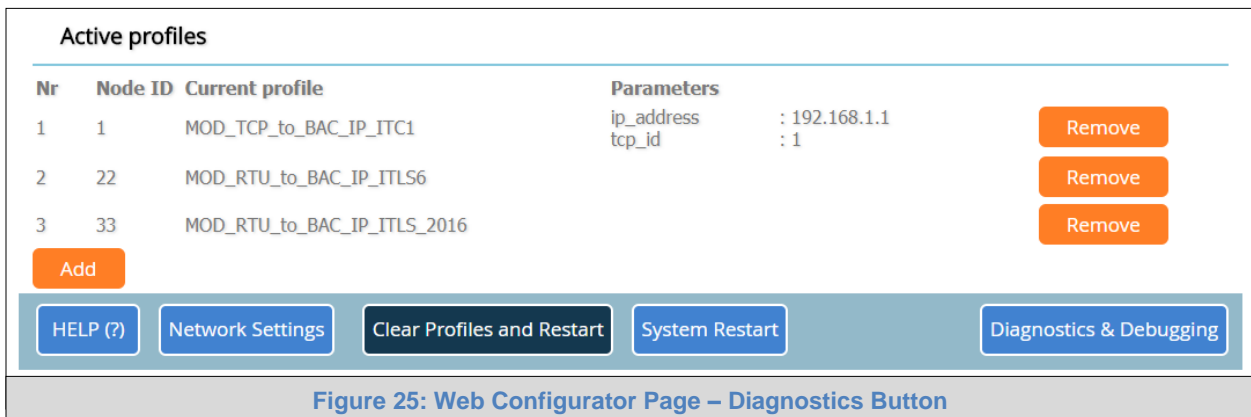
Active profiles

| Nr | Node ID | Current profile | Parameters | | |
|---|---|---|---|---|---|
| 1 | 1 | MOD_TCP_to_BAC_IP_ITC1 | ip_address<br>tcp_id | : 192.168.1.1<br>: 1 | Remove |
| 2 | 22 | MOD_RTU_to_BAC_IP_ITLS6 | | | Remove |
| 3 | 33 | MOD_RTU_to_BAC_IP_ITLS_2016 | | | Remove |

Add

HELP (?) Network Settings Clear Profiles and Restart System Restart Diagnostics & Debugging

Figure 25: Web Configurator Page – Diagnostics Button